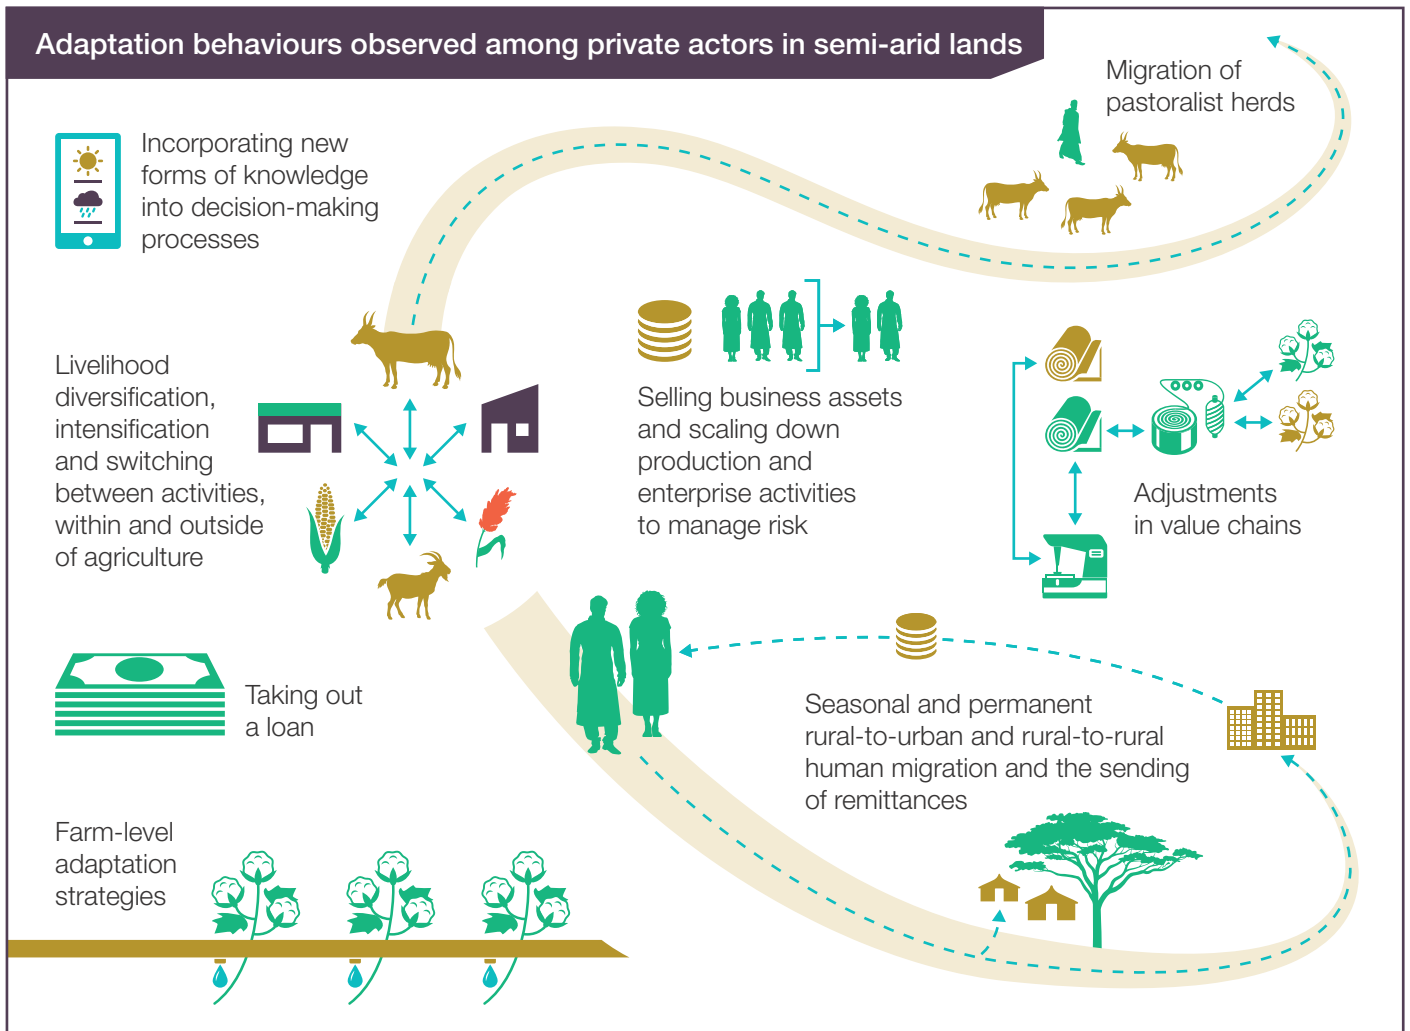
Adaptation behaviours observed among private actors in semi-arid lands

Migration of pastoralist herds

Incorporating new forms of knowledge into decision-making processes

Livelihood diversification, intensification and switching between activities, within and outside of agriculture

Selling business assets and scaling down production and enterprise activities to manage risk

Adjustments in value chains

Taking out a loan

Seasonal and permanent rural-to-urban and rural-to-rural human migration and the sending of remittances

Farm-level adaptation strategies